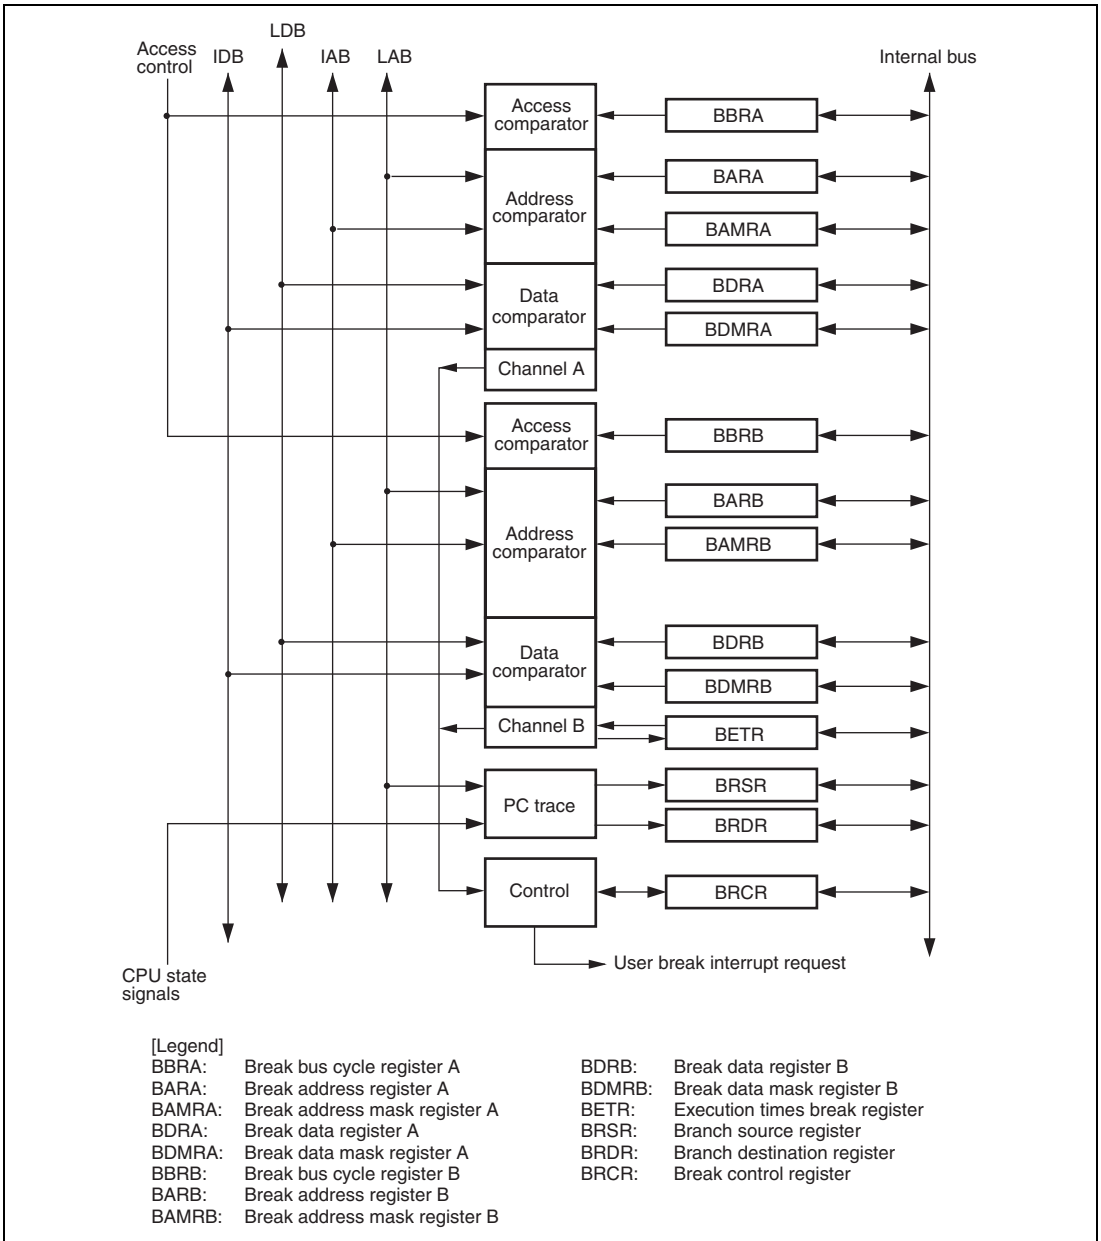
Access control
IDB
LDB
IAB
LAB
Internal bus

Access comparator
BBRA
Address comparator
BARA
BAMRA
Data comparator
BDRA
BDMRA
Channel A

Access comparator
BBRB
Address comparator
BARB
BAMRB
Data comparator
BDRB
BDMRB
Channel B
BETR
PC trace
BRSR
BRDR
Control
BRCR

User break interrupt request

CPU state signals

[Legend]
BBRA: Break bus cycle register A
BARA: Break address register A
BAMRA: Break address mask register A
BDRA: Break data register A
BDMRA: Break data mask register A
BBRB: Break bus cycle register B
BARB: Break address register B
BAMRB: Break address mask register B

BDRB: Break data register B
BDMRB: Break data mask register B
BETR: Execution times break register
BRSR: Branch source register
BRDR: Branch destination register
BRCR: Break control register